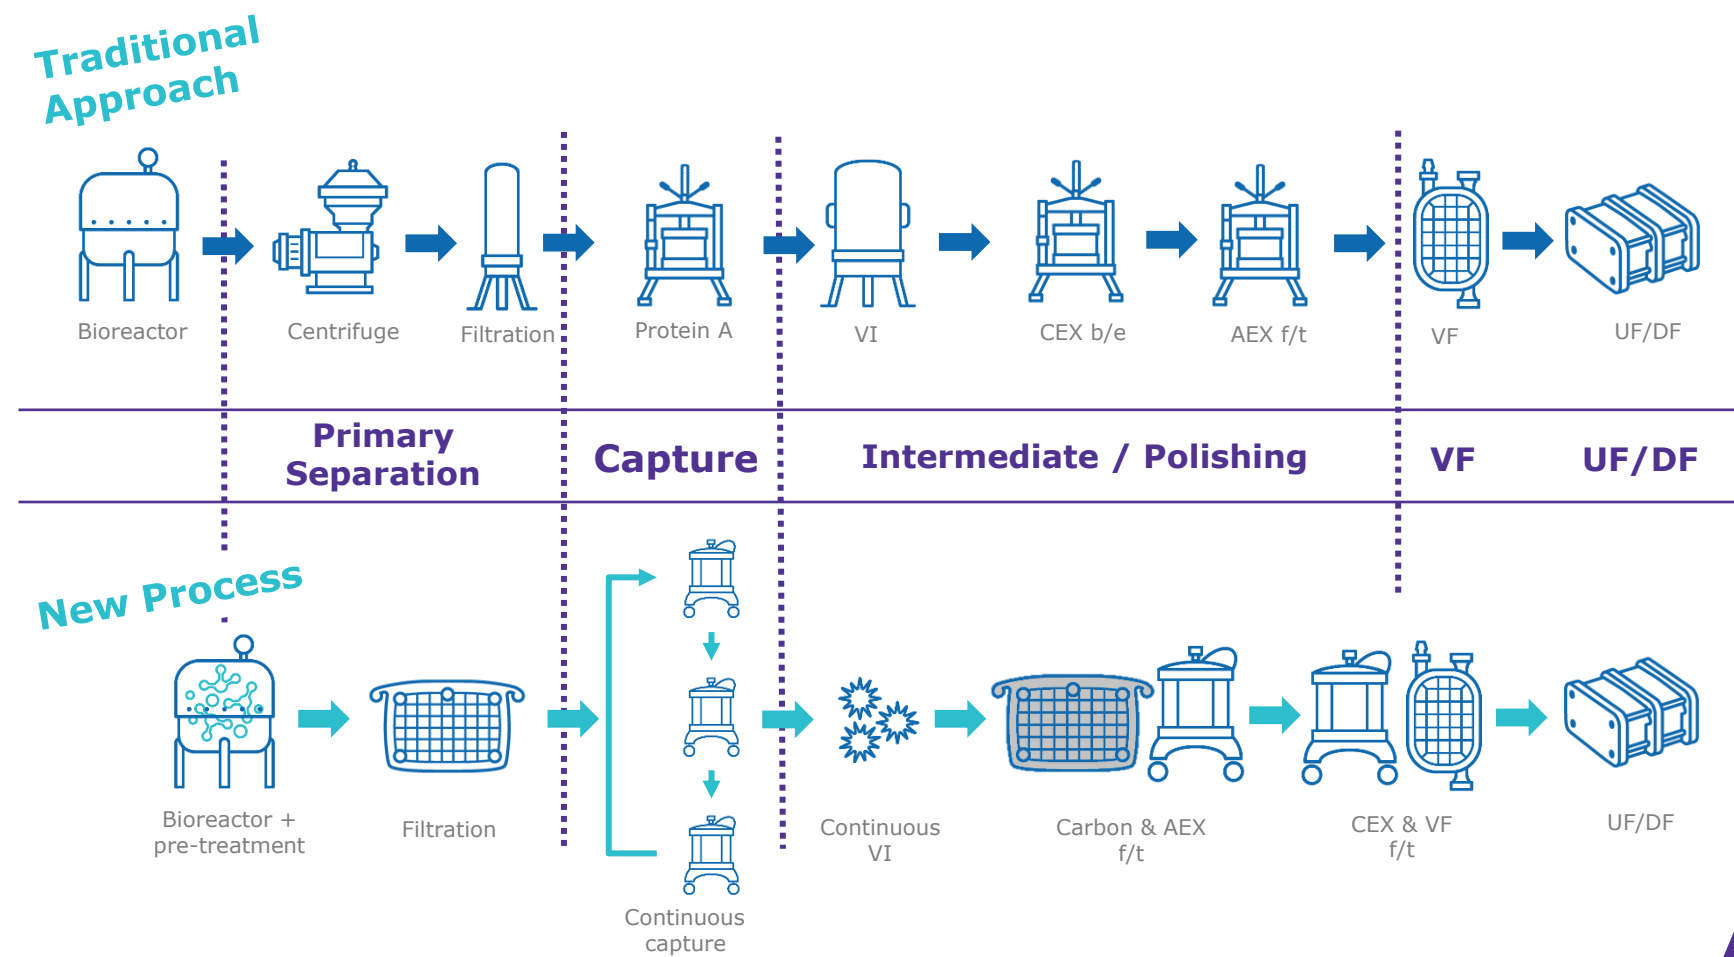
Traditional Approach

Bioreactor

Centrifuge

Filtration

Protein A

VI

CEX b/e

AEX f/t

VF

UF/DF

Primary Separation

Capture

Intermediate / Polishing

VF

UF/DF

New Process

Bioreactor + pre-treatment

Filtration

Continuous capture

Continuous VI

Carbon & AEX f/t

CEX & VF f/t

UF/DF